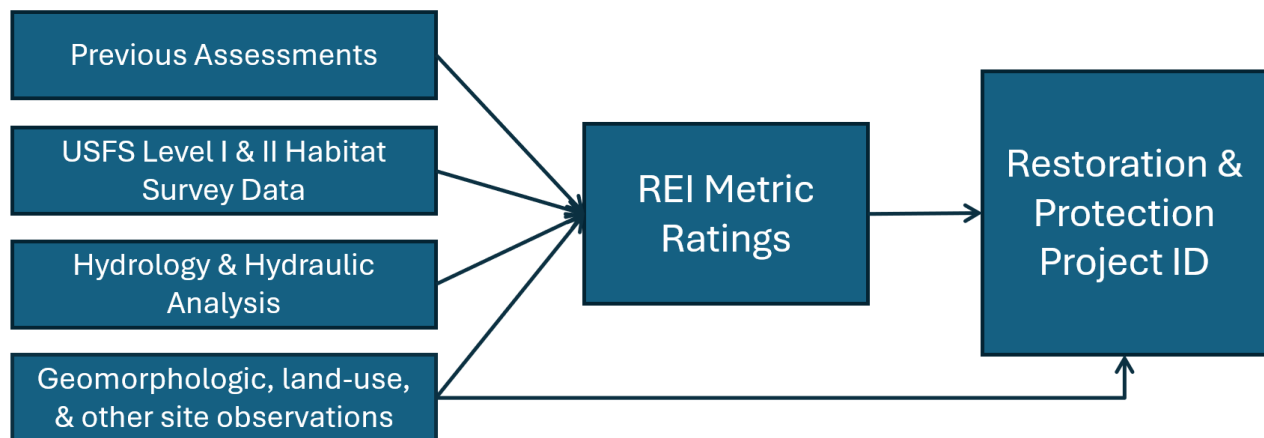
Previous Assessments

USFS Level I & II Habitat Survey Data

Hydrology & Hydraulic Analysis

Geomorphologic, land-use, & other site observations

REI Metric Ratings

Restoration & Protection Project ID